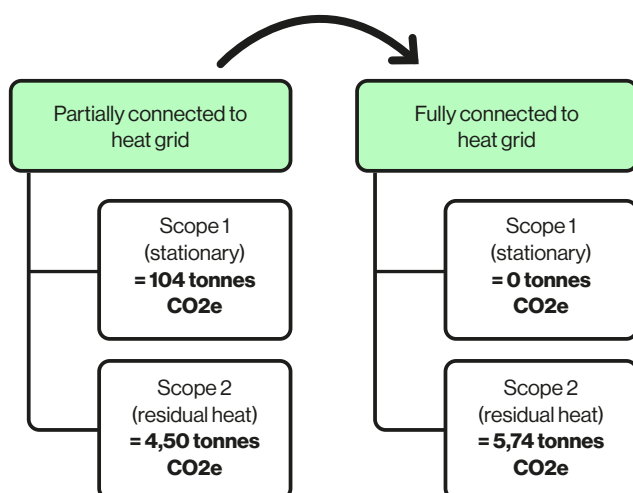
Partially connected to heat grid

Scope 1 (stationary) = 104 tonnes CO2e

Scope 2 (residual heat) = 4,50 tonnes CO2e

Fully connected to heat grid

Scope 1 (stationary) = 0 tonnes CO2e

Scope 2 (residual heat) = 5,74 tonnes CO2e